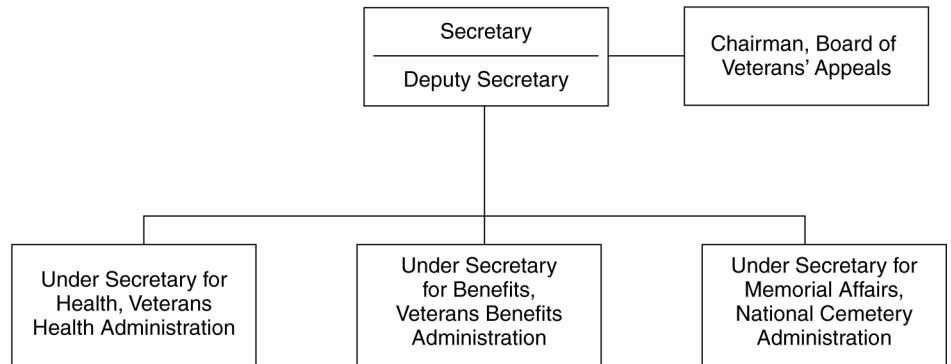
Secretary

Deputy Secretary

Chairman, Board of Veterans' Appeals

Under Secretary for Health, Veterans Health Administration

Under Secretary for Benefits, Veterans Benefits Administration

Under Secretary for Memorial Affairs, National Cemetery Administration